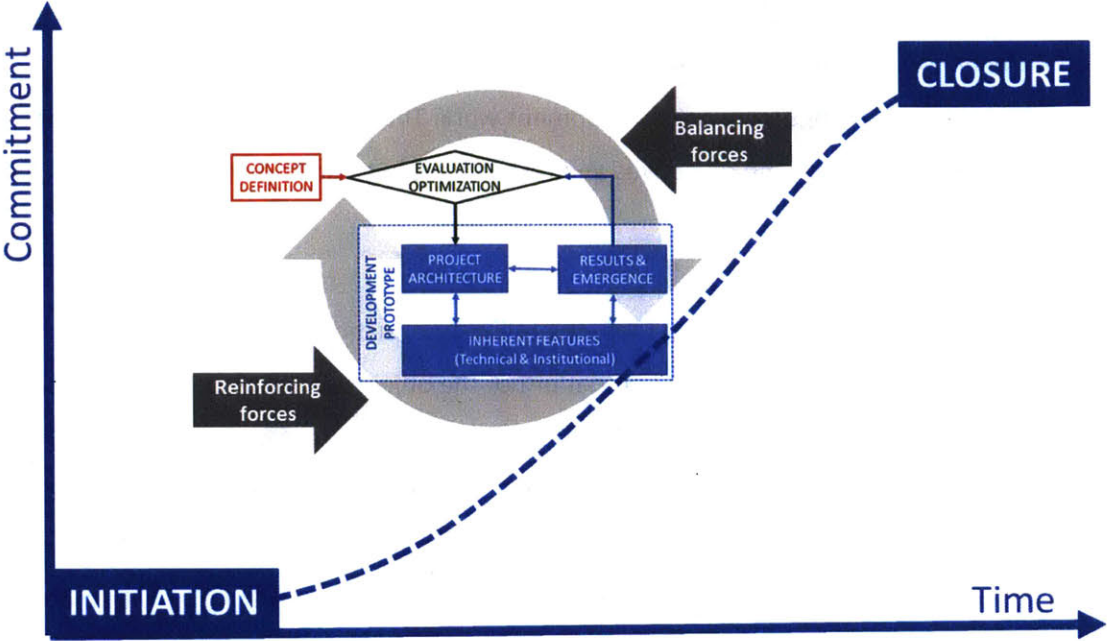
Commitment

CLOSURE

Balancing forces

CONCEPT DEFINITION

EVALUATION OPTIMIZATION

DEVELOPMENT PROTOTYPE

PROJECT ARCHITECTURE

RESULTS & EMERGENCE

INHERENT FEATURES (Technical & Institutional)

Reinforcing forces

INITIATION

Time